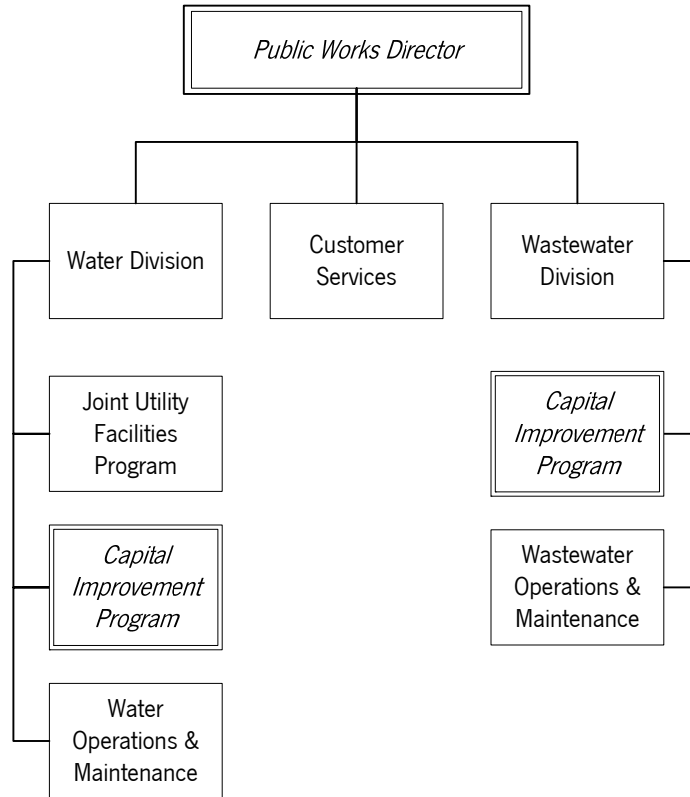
Public Works Director

Water Division

Customer Services

Wastewater Division

Joint Utility Facilities Program

Capital Improvement Program

Water Operations & Maintenance

Capital Improvement Program

Wastewater Operations & Maintenance